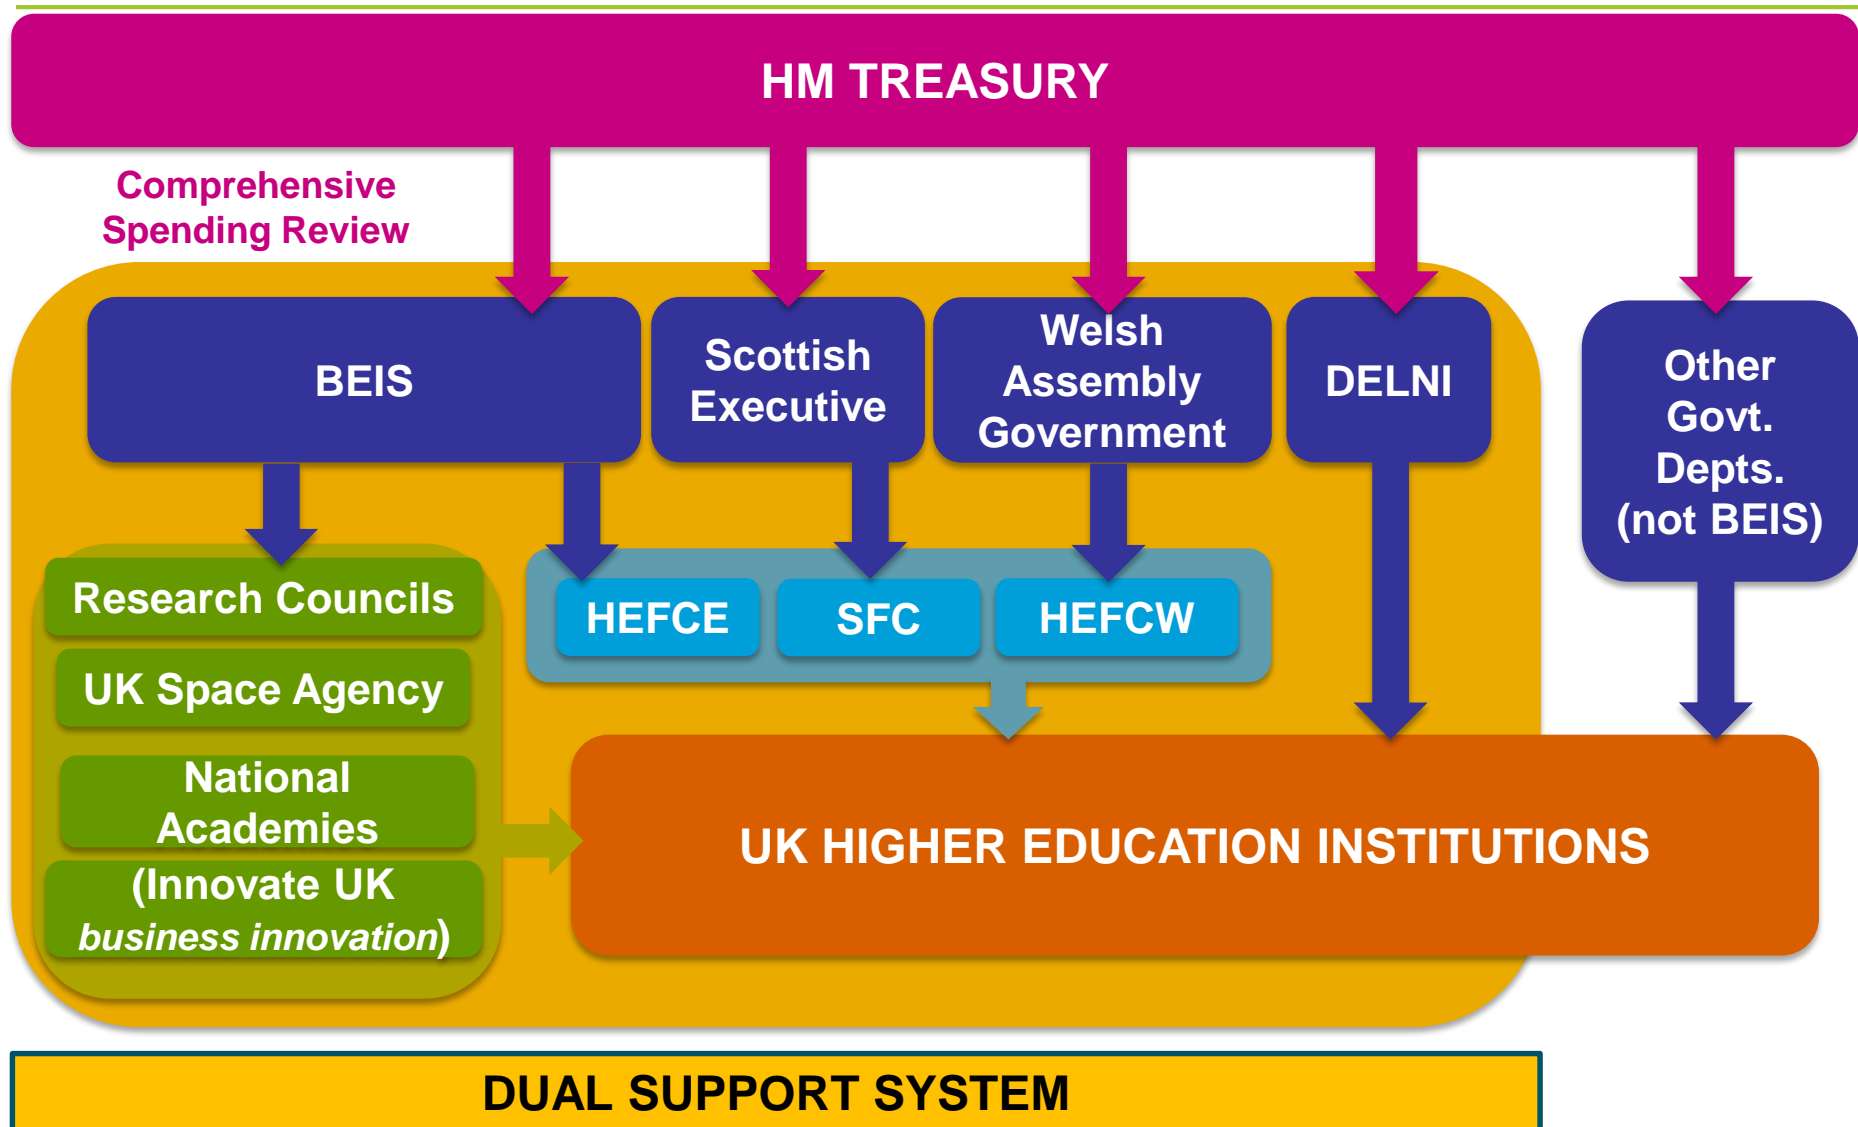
HM TREASURY

Comprehensive Spending Review

BEIS

Scottish Executive

Welsh Assembly Government

DELNI

Other Govt. Depts. (not BEIS)

Research Councils

UK Space Agency

National Academies

(Innovate UK *business innovation*)

HEFCE

SFC

HEFCW

UK HIGHER EDUCATION INSTITUTIONS

DUAL SUPPORT SYSTEM